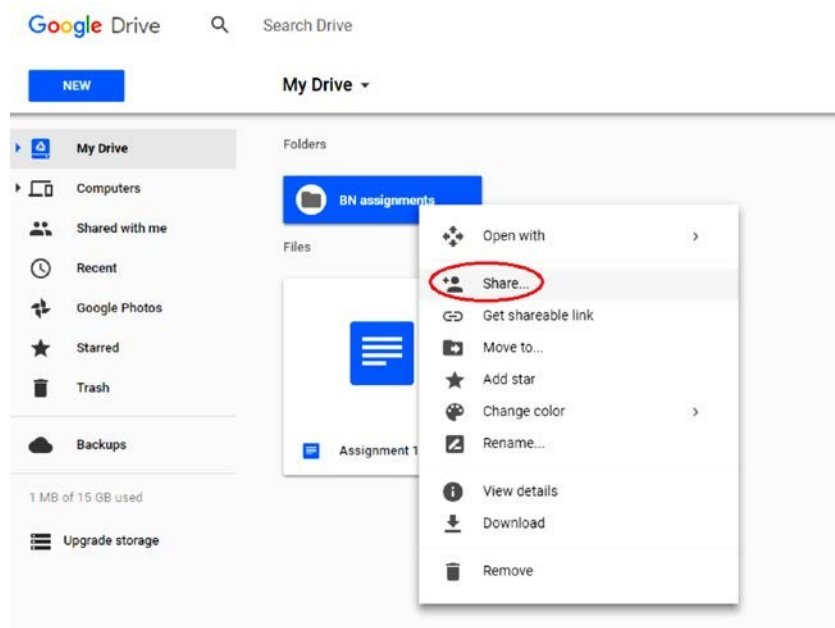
Google Drive

Search Drive

NEW

My Drive

My Drive

Computers

Shared with me

Recent

Google Photos

Starred

Trash

Backups

1 MB of 15 GB used

Upgrade storage

Folders

BN assignments

Files

Assignment 1

Open with

Share...

Get shareable link

Move to...

Add star

Change color

Rename...

View details

Download

Remove